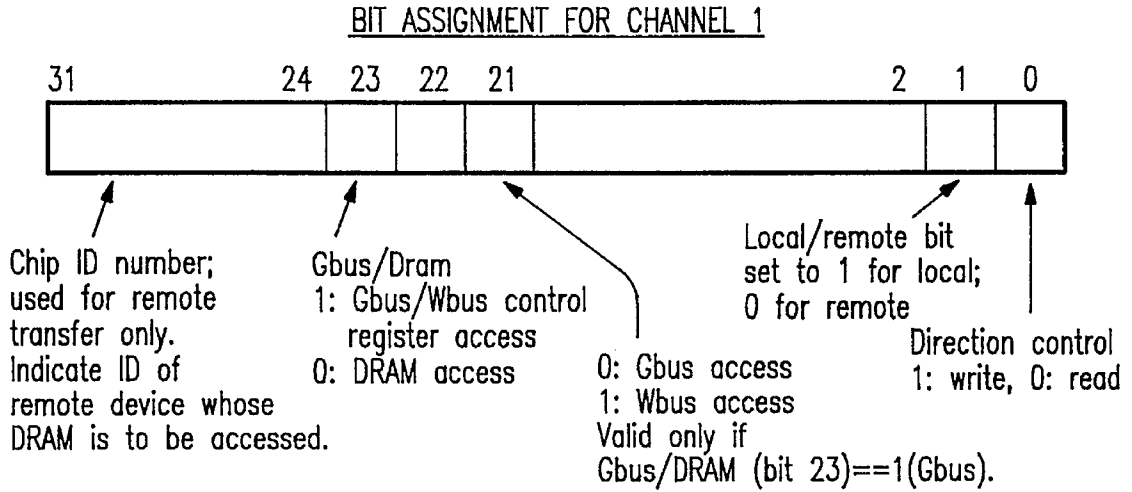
BIT ASSIGNMENT FOR CHANNEL 1

31 24 23 22 21 2 1 0

Chip ID number; used for remote transfer only. Indicate ID of remote device whose DRAM is to be accessed.

Gbus/Dram
1: Gbus/Wbus control register access
0: DRAM access

0: Gbus access
1: Wbus access
Valid only if Gbus/DRAM (bit 23)==1(Gbus).

Local/remote bit set to 1 for local; 0 for remote

Direction control
1: write, 0: read